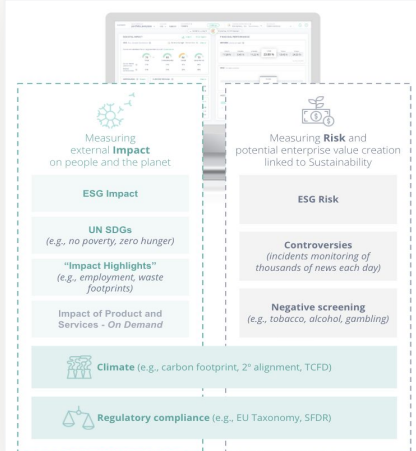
Measuring external **Impact** on people and the planet

ESG Impact

UN SDGs
(e.g., no poverty, zero hunger)

"Impact Highlights"
(e.g., employment, waste footprints)

Impact of Product and Services - *On Demand*

Measuring **Risk** and potential enterprise value creation linked to Sustainability

ESG Risk

Controversies
(incidents monitoring of thousands of news each day)

Negative screening
(e.g., tobacco, alcohol, gambling)

**Climate** (e.g., carbon footprint, 2° alignment, TCFD)

**Regulatory compliance** (e.g., EU Taxonomy, SFDR)